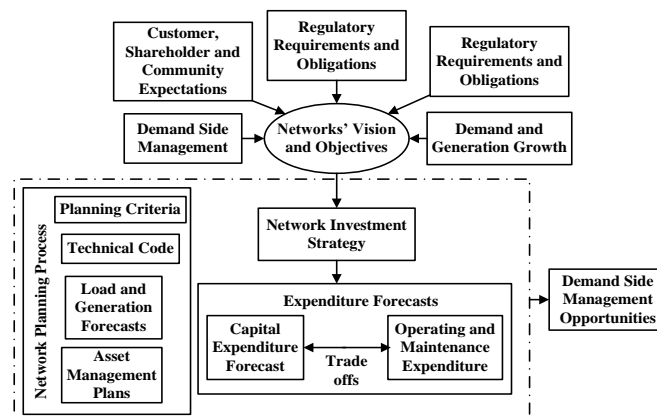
Customer, Shareholder and Community Expectations

Regulatory Requirements and Obligations

Regulatory Requirements and Obligations

Demand Side Management

Networks' Vision and Objectives

Demand and Generation Growth

Network Planning Process

Planning Criteria

Technical Code

Load and Generation Forecasts

Asset Management Plans

Network Investment Strategy

Expenditure Forecasts

Capital Expenditure Forecast

Trade offs

Operating and Maintenance Expenditure

Demand Side Management Opportunities